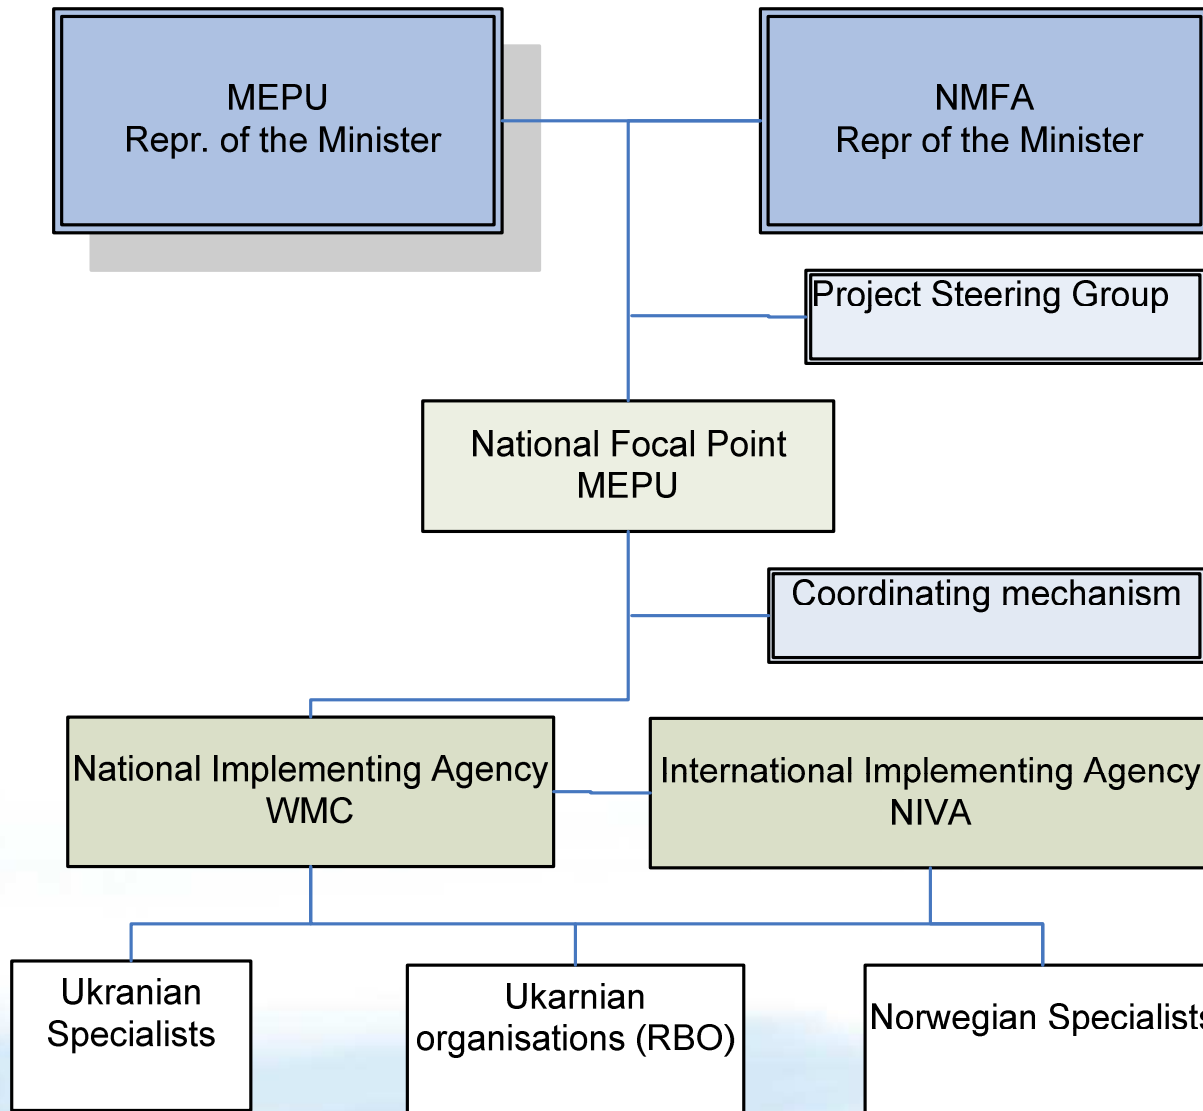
MEPU
Repr. of the Minister

NMFA
Repr of the Minister

Project Steering Group

National Focal Point
MEPU

Coordinating mechanism

National Implementing Agency
WMC

International Implementing Agency
NIVA

Ukranian
Specialists

Ukarnian
organisations (RBO)

Norwegian Specialist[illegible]